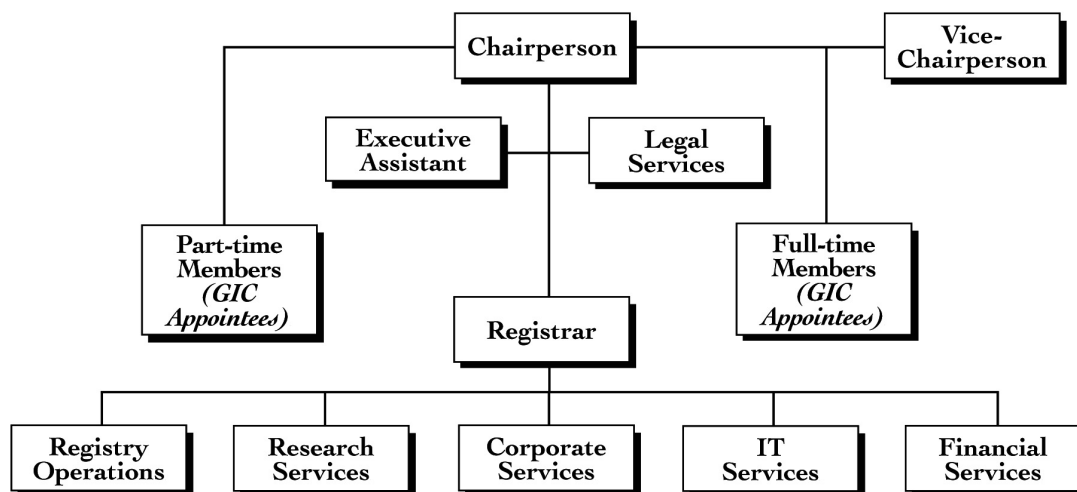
Chairperson

Vice-Chairperson

Executive Assistant

Legal Services

Part-time Members *(GIC Appointees)*

Full-time Members *(GIC Appointees)*

Registrar

Registry Operations

Research Services

Corporate Services

IT Services

Financial Services